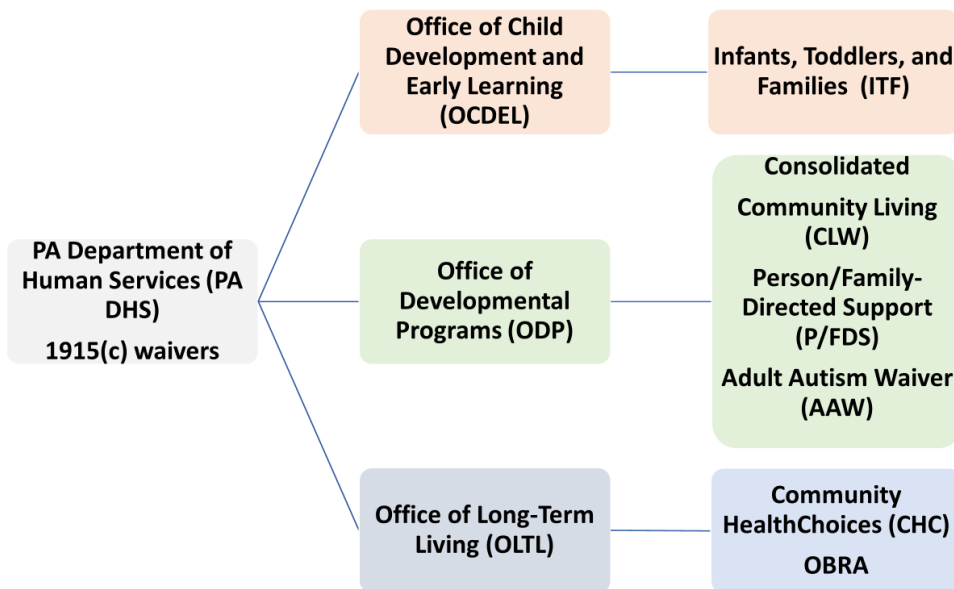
PA Department of Human Services (PA DHS)

1915(c) waivers

Office of Child Development and Early Learning (OCDEL)

Infants, Toddlers, and Families (ITF)

Office of Developmental Programs (ODP)

Consolidated

Community Living (CLW)

Person/Family-Directed Support (P/FDS)

Adult Autism Waiver (AAW)

Office of Long-Term Living (OLTL)

Community HealthChoices (CHC)

OBRA